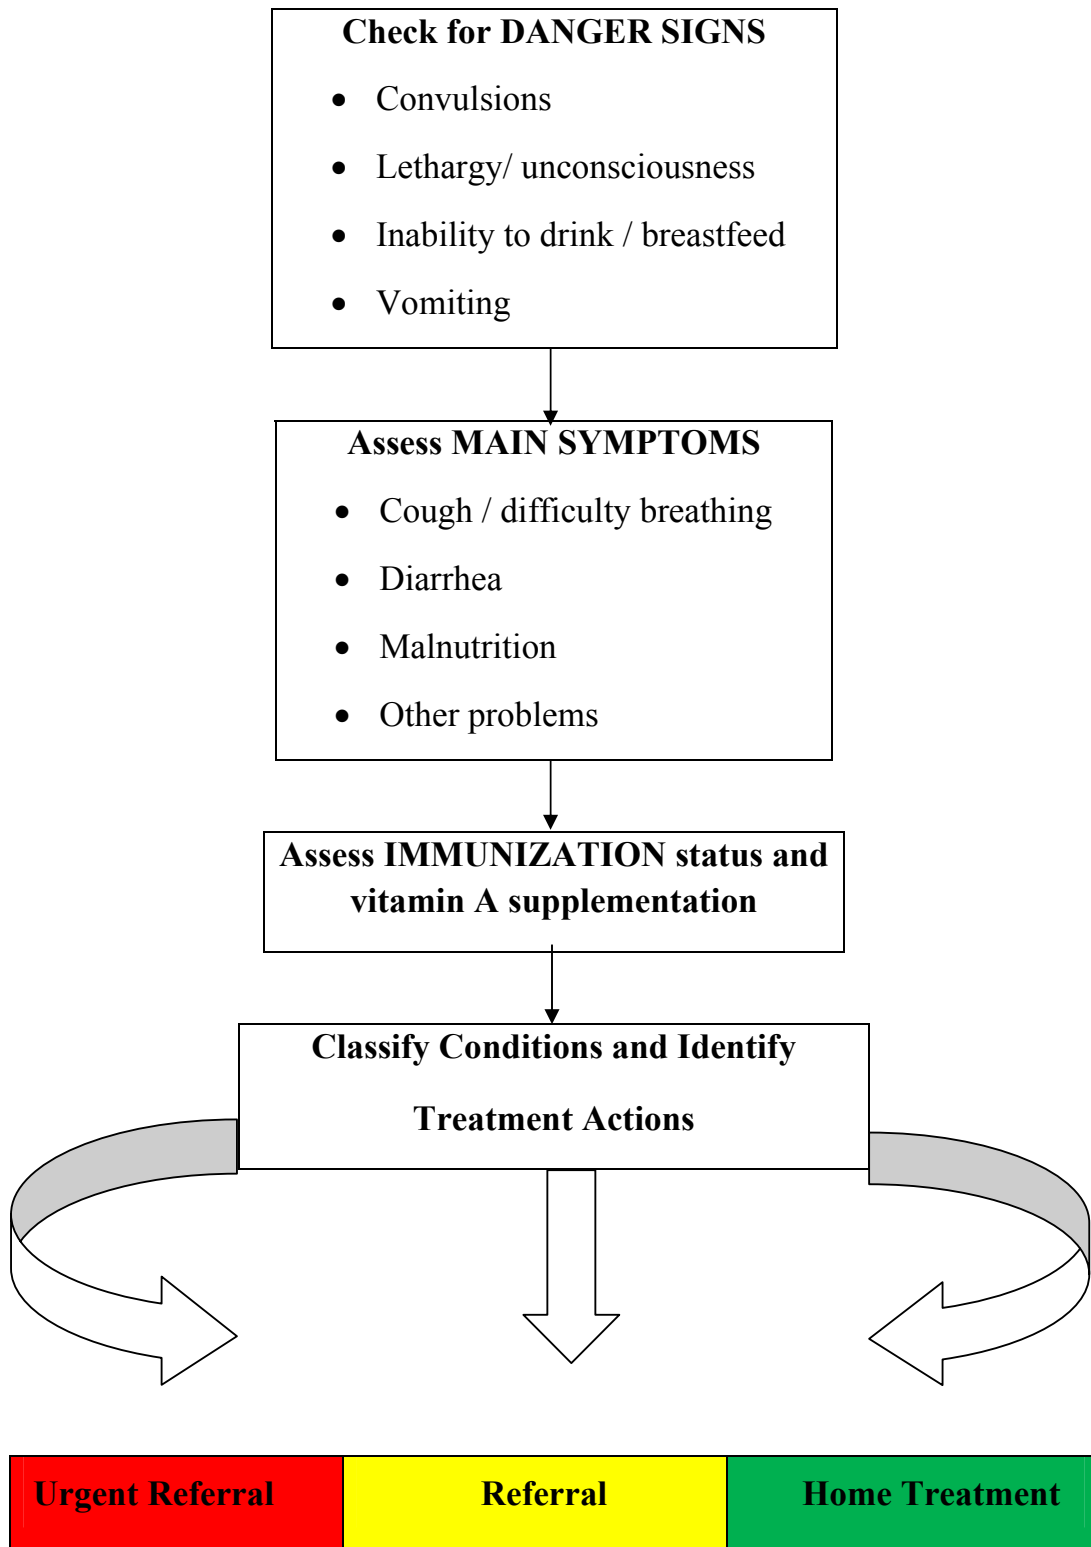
Check for DANGER SIGNS

- Convulsions
- Lethargy/ unconsciousness
- Inability to drink / breastfeed
- Vomiting

Assess MAIN SYMPTOMS

- Cough / difficulty breathing
- Diarrhea
- Malnutrition
- Other problems

Assess IMMUNIZATION status and vitamin A supplementation

Classify Conditions and Identify

Treatment Actions

| Urgent Referral | Referral | Home Treatment |
|---|---|---|